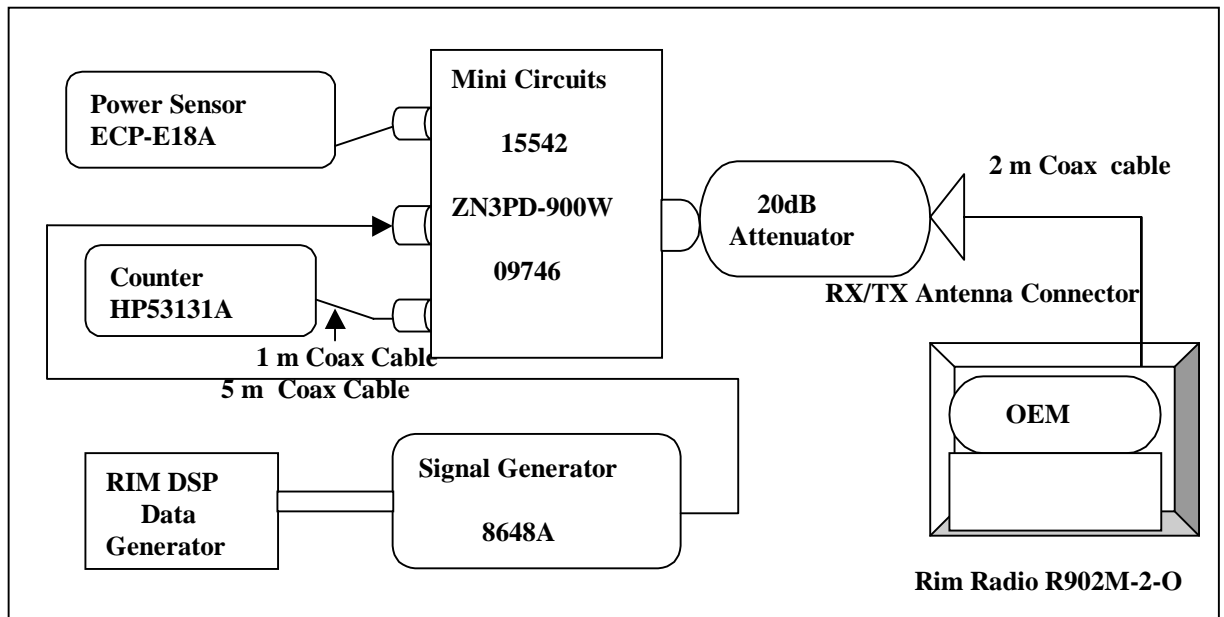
Power Sensor
ECP-E18A

Mini Circuits

15542

ZN3PD-900W

09746

20dB
Attenuator

2 m Coax cable

Counter
HP53131A

RX/TX Antenna Connector

1 m Coax Cable
5 m Coax Cable

OEM

RIM DSP
Data
Generator

Signal Generator

8648A

Rim Radio R902M-2-O